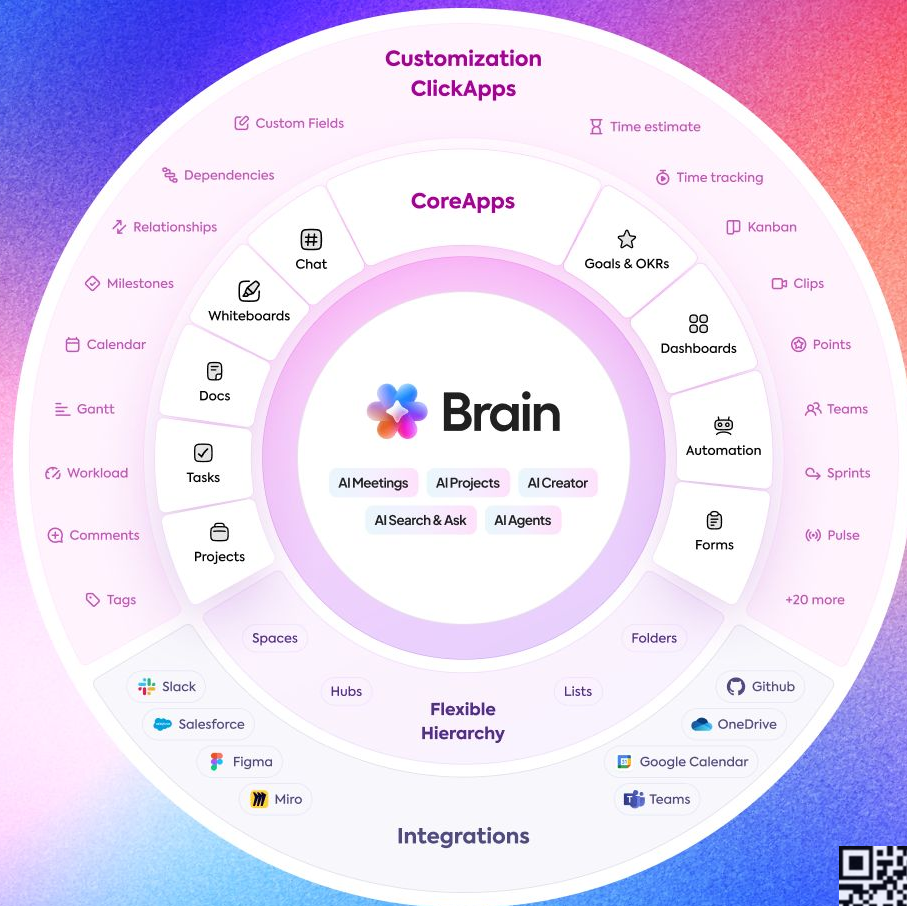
Customization
ClickApps

Custom Fields
Time estimate
Dependencies
Time tracking
Relationships
Kanban
Milestones
Clips
Calendar
Points
Gantt
Teams
Workload
Sprints
Comments
Pulse
Tags
+20 more

CoreApps

Chat
Goals & OKRs
Whiteboards
Dashboards
Docs
Automation
Tasks
Forms
Projects

Brain

AI Meetings
AI Projects
AI Creator
AI Search & Ask
AI Agents

Spaces
Folders
Hubs
Lists
Flexible
Hierarchy

Slack
Salesforce
Figma
Miro
Github
OneDrive
Google Calendar
Teams

Integrations